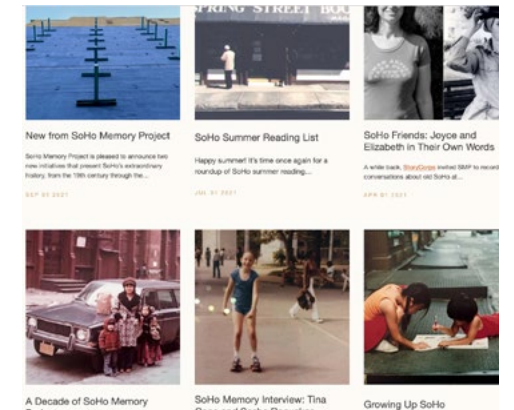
New from SoHo Memory Project

SoHo Memory Project is pleased to announce two new initiatives that present SoHo's extraordinary history, from the 19th century through the...

SEP 03 2021

SPRING STREET BOO

SoHo Summer Reading List

Happy summer! It's time once again for a roundup of SoHo summer reading...

JUL 01 2021

SoHo Friends: Joyce and Elizabeth in Their Own Words

A while back, StoryCorps invited SMP to record conversations about old SoHo at...

APR 01 2021

A Decade of SoHo Memory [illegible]

SoHo Memory Interview: Tina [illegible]

Growing Up SoHo